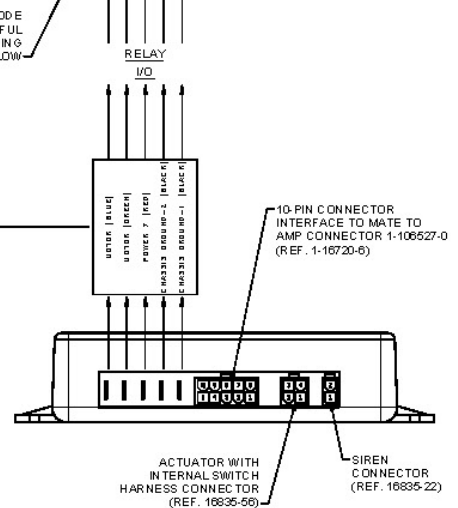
ODE
FUL
ING
LOW

RELAY
I/O

MOTOR [BLUE]
MOTOR [GREEN]
POWER 7 [RED]
CHASSIS GROUND-2 [BLACK]
CHASSIS GROUND-1 [BLACK]

10-PIN CONNECTOR INTERFACE TO MATE TO AMP CONNECTOR 1-106527-0 (REF. 1-16720-6)

ACTUATOR WITH INTERNAL SWITCH HARNESS CONNECTOR (REF. 16835-56)

SIREN CONNECTOR (REF. 16835-22)